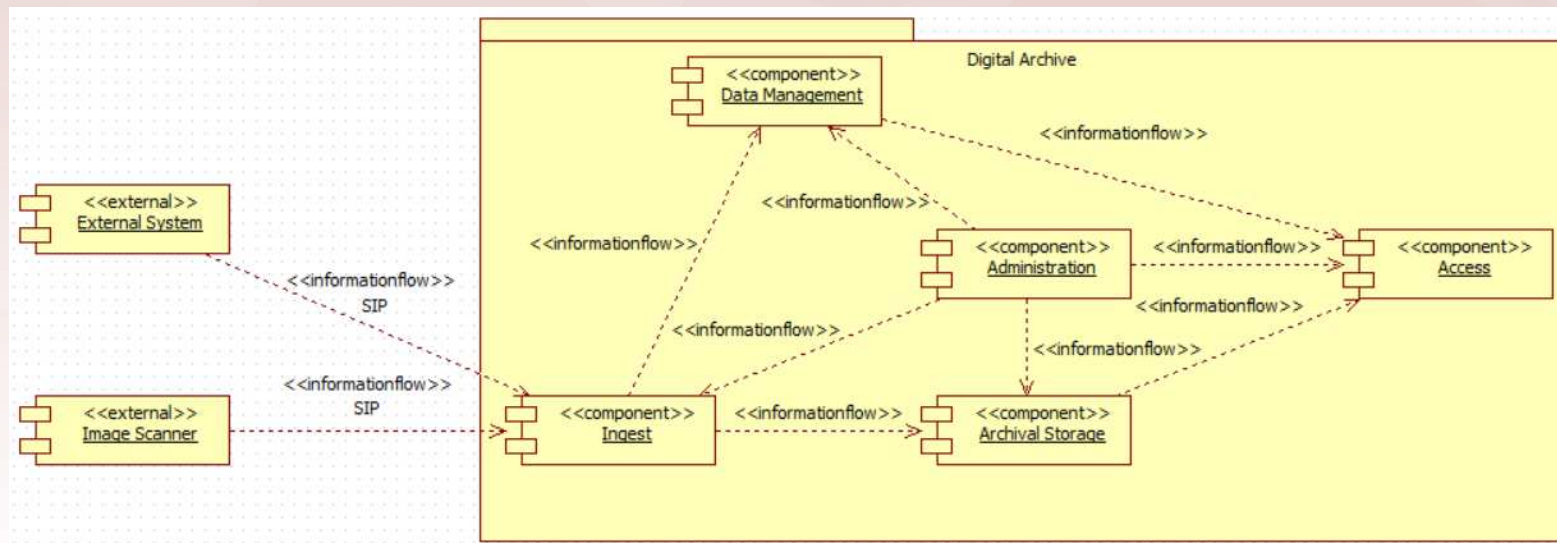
Digital Archive

<<component>>
Data Management

<<informationflow>>

<<external>>
External System

<<informationflow>>

<<informationflow>>

<<component>>
Administration

<<informationflow>>

<<component>>
Access

<<informationflow>>
SIP

<<informationflow>>

<<informationflow>>

<<informationflow>>

<<informationflow>>
SIP

<<external>>
Image Scanner

<<component>>
Ingest

<<informationflow>>

<<component>>
Archival Storage